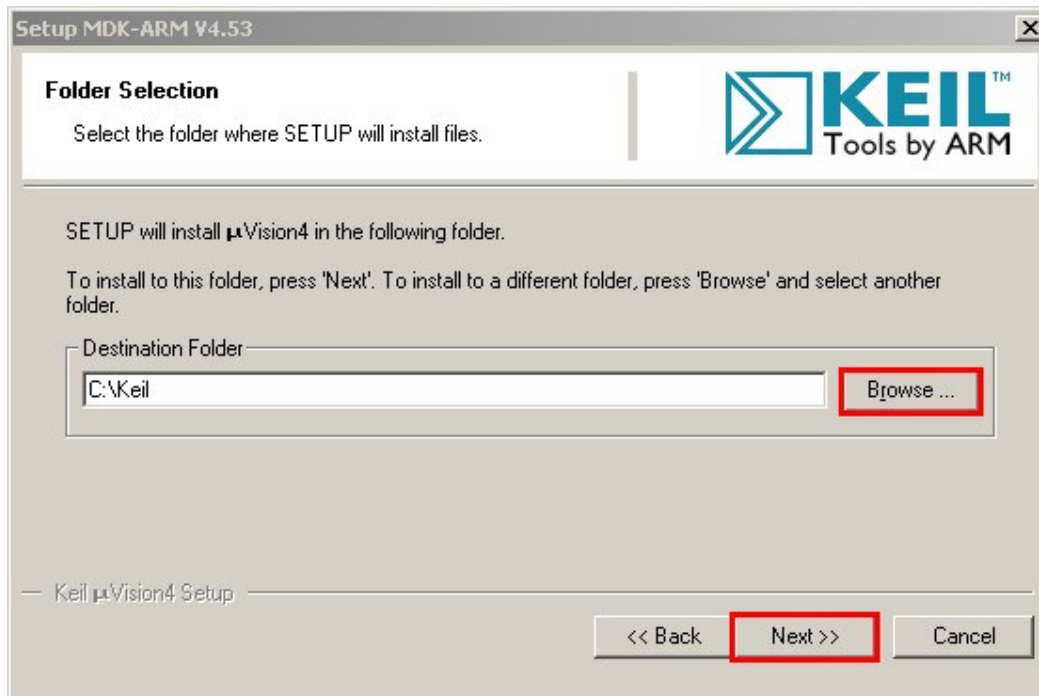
Setup MDK-ARM V4.53

Folder Selection

Select the folder where SETUP will install files.

KEIL™
Tools by ARM

SETUP will install µVision4 in the following folder.

To install to this folder, press 'Next'. To install to a different folder, press 'Browse' and select another folder.

Destination Folder

C:\Keil

Browse ...

Keil µVision4 Setup

<< Back

Next >>

Cancel